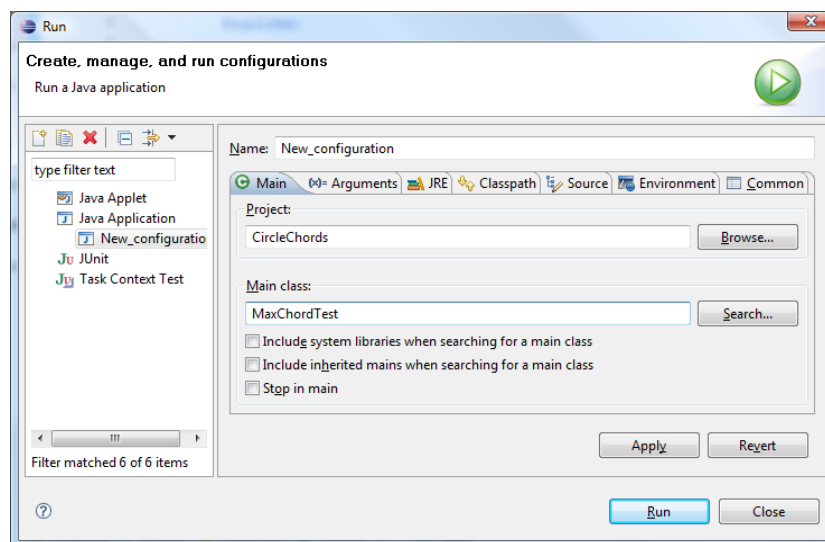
Run

Create, manage, and run configurations

Run a Java application

type filter text

Java Applet

Java Application

New_configuratio

JUnit

Task Context Test

Filter matched 6 of 6 items

Name: New_configuration

Main

(x)= Arguments

JRE

Classpath

Source

Environment

Common

Project:

CircleChords

Browse...

Main class:

MaxChordTest

Search...

Include system libraries when searching for a main class

Include inherited mains when searching for a main class

Stop in main

Apply

Revert

?

Run

Close